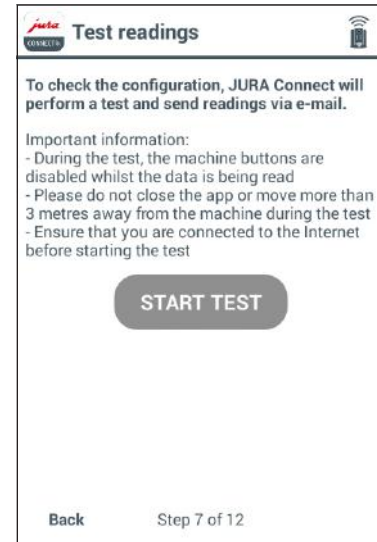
jura CONNECT

Test readings

To check the configuration, JURA Connect will perform a test and send readings via e-mail.

Important information:
- During the test, the machine buttons are disabled whilst the data is being read
- Please do not close the app or move more than 3 metres away from the machine during the test
- Ensure that you are connected to the Internet before starting the test

START TEST

Back

Step 7 of 12